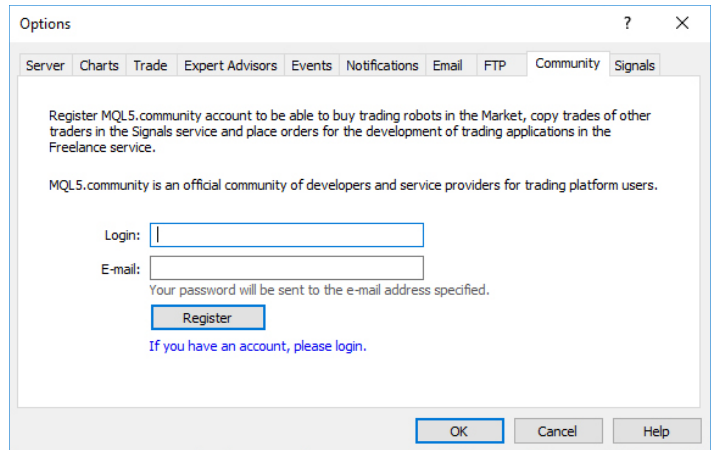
Options ? ✕

Server Charts Trade Expert Advisors Events Notifications Email FTP Community Signals

Register MQL5.community account to be able to buy trading robots in the Market, copy trades of other traders in the Signals service and place orders for the development of trading applications in the Freelance service.

MQL5.community is an official community of developers and service providers for trading platform users.

Login:

E-mail:

Your password will be sent to the e-mail address specified.

Register

If you have an account, please login.

OK Cancel Help